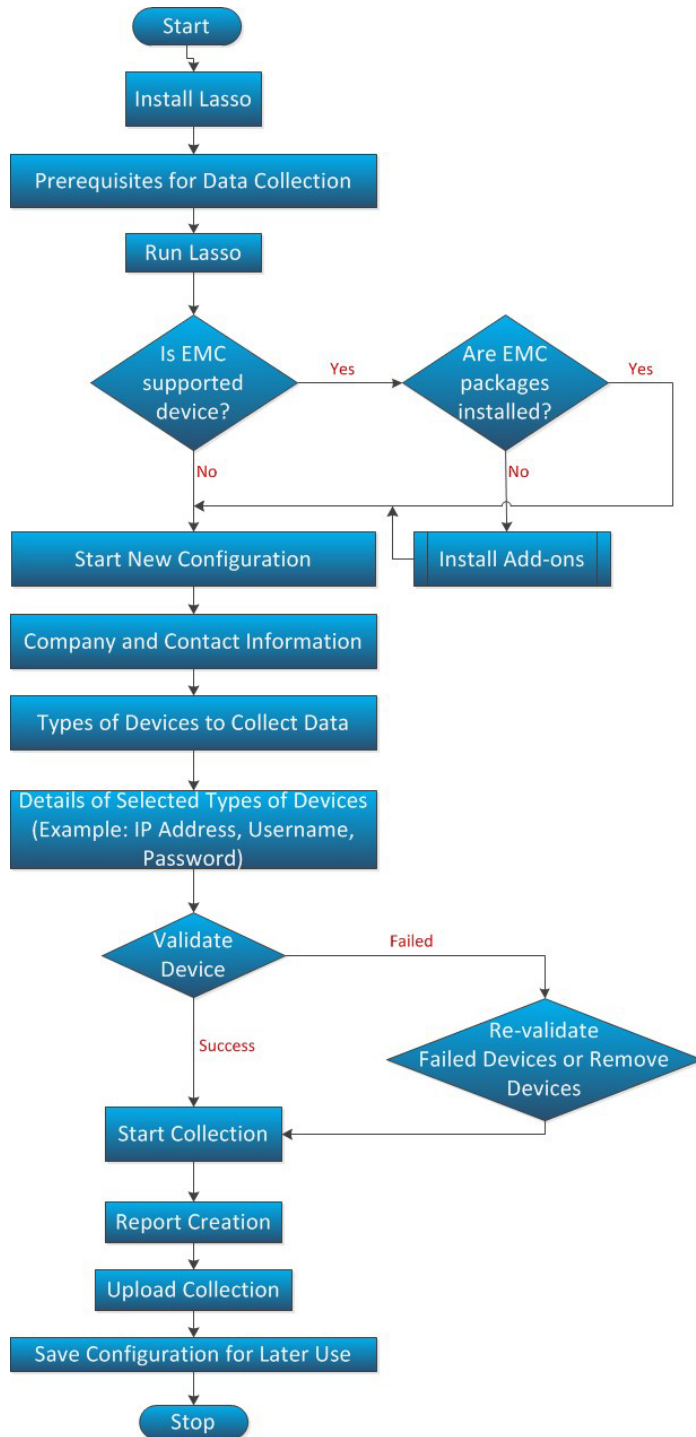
Start

Install Lasso

Prerequisites for Data Collection

Run Lasso

Is EMC supported device?

Yes

Are EMC packages installed?

Yes

No

No

Start New Configuration

Install Add-ons

Company and Contact Information

Types of Devices to Collect Data

Details of Selected Types of Devices (Example: IP Address, Username, Password)

Validate Device

Failed

Success

Re-validate Failed Devices or Remove Devices

Start Collection

Report Creation

Upload Collection

Save Configuration for Later Use

Stop